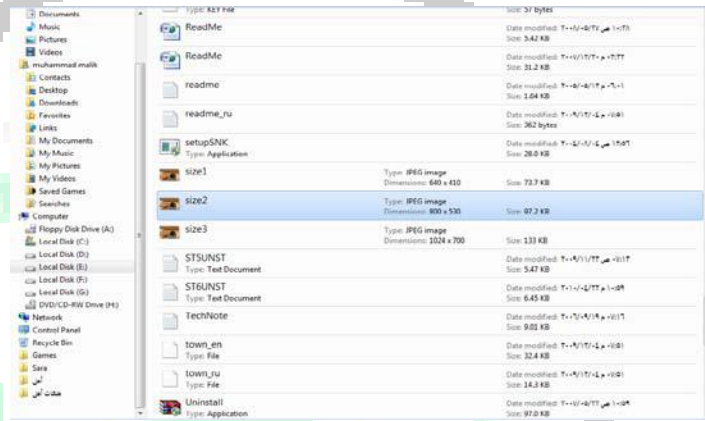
Documents
Music
Pictures
Videos
muhammad malik
Contacts
Desktop
Downloads
Favorites
Links
My Documents
My Music
My Pictures
My Videos
Saved Games
Searches
Computer
Floppy Disk Drive (A:)
Local Disk (C:)
Local Disk (D:)
Local Disk (E:)
Local Disk (F:)
Local Disk (G:)
DVD/CD-RW Drive (H:)
Network
Control Panel
Recycle Bin
Games
Sara
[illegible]
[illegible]

Type: KEY File
Size: 57 bytes

ReadMe
Date modified: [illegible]
Size: 5.42 KB

ReadMe
Date modified: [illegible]
Size: 31.2 KB

readme
Date modified: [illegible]
Size: 1.04 KB

readme_ru
Date modified: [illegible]
Size: 362 bytes

setupSNK
Type: Application
Date modified: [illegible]
Size: 28.0 KB

size1
Type: JPEG image
Dimensions: 640 x 410
Size: 73.7 KB

size2
Type: JPEG image
Dimensions: 800 x 530
Size: 97.2 KB

size3
Type: JPEG image
Dimensions: 1024 x 700
Size: 133 KB

ST5UNST
Type: Text Document
Date modified: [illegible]
Size: 5.47 KB

ST6UNST
Type: Text Document
Date modified: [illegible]
Size: 6.45 KB

TechNote
Date modified: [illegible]
Size: 9.01 KB

town_en
Type: File
Date modified: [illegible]
Size: 32.4 KB

town_ru
Type: File
Date modified: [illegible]
Size: 14.3 KB

Uninstall
Type: Application
Date modified: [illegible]
Size: 97.0 KB